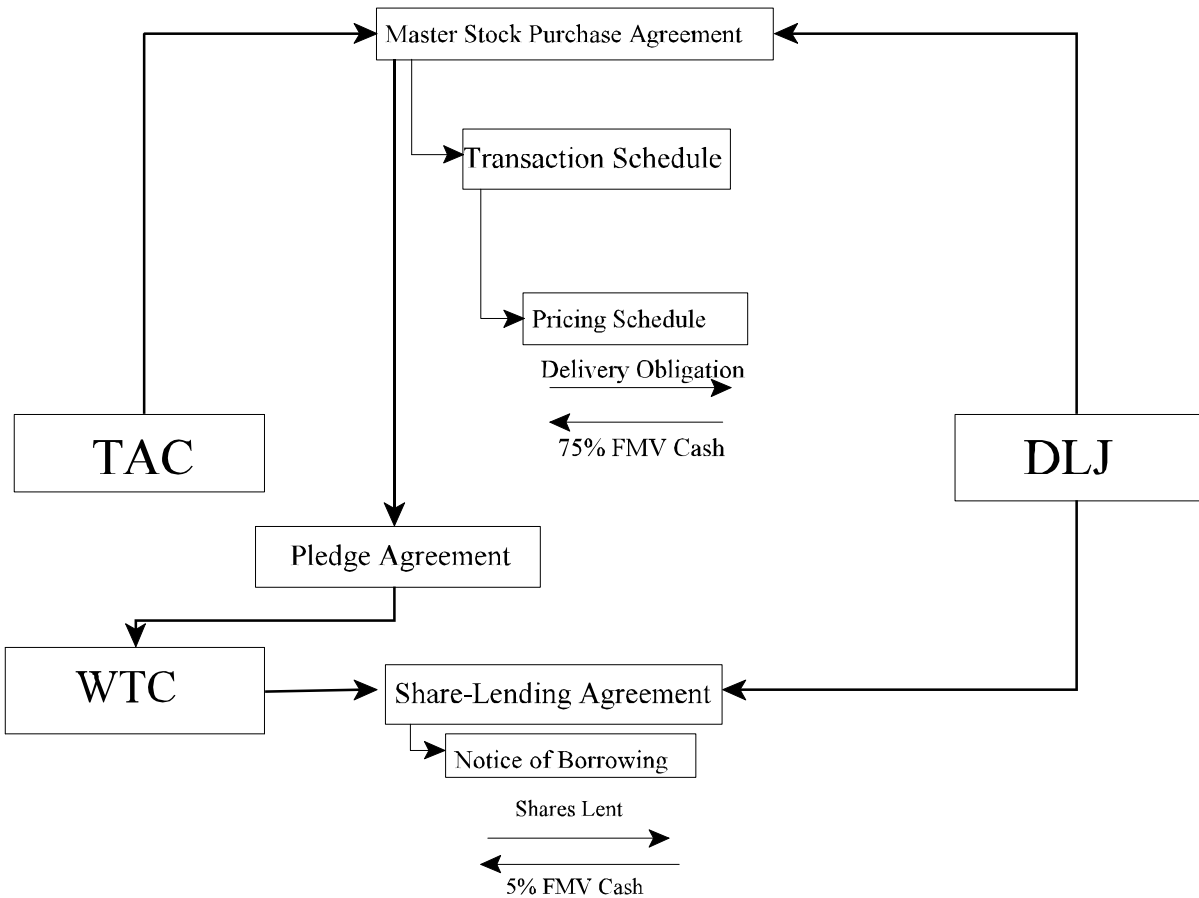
Master Stock Purchase Agreement

Transaction Schedule

Pricing Schedule

Delivery Obligation

75% FMV Cash

TAC

DLJ

Pledge Agreement

WTC

Share-Lending Agreement

Notice of Borrowing

Shares Lent

5% FMV Cash